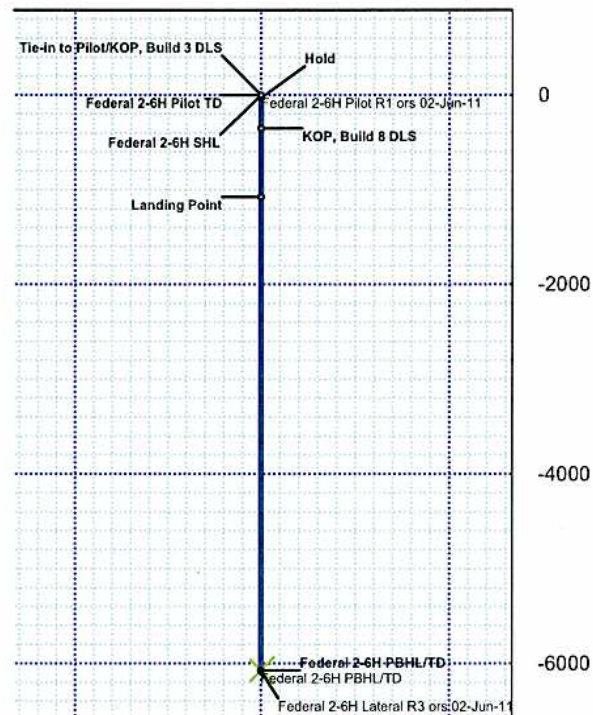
Tie-in to Pilot/KOP, Build 3 DLS

Hold

Federal 2-6H Pilot TD

Federal 2-6H Pilot R1 ors 02-Jun-11

0

Federal 2-6H SHL

KOP, Build 8 DLS

Landing Point

-2000

-4000

Federal 2-6H PBHL/TD

Federal 2-6H PBHL/TD

-6000

Federal 2-6H Lateral R3 ors 02-Jun-11